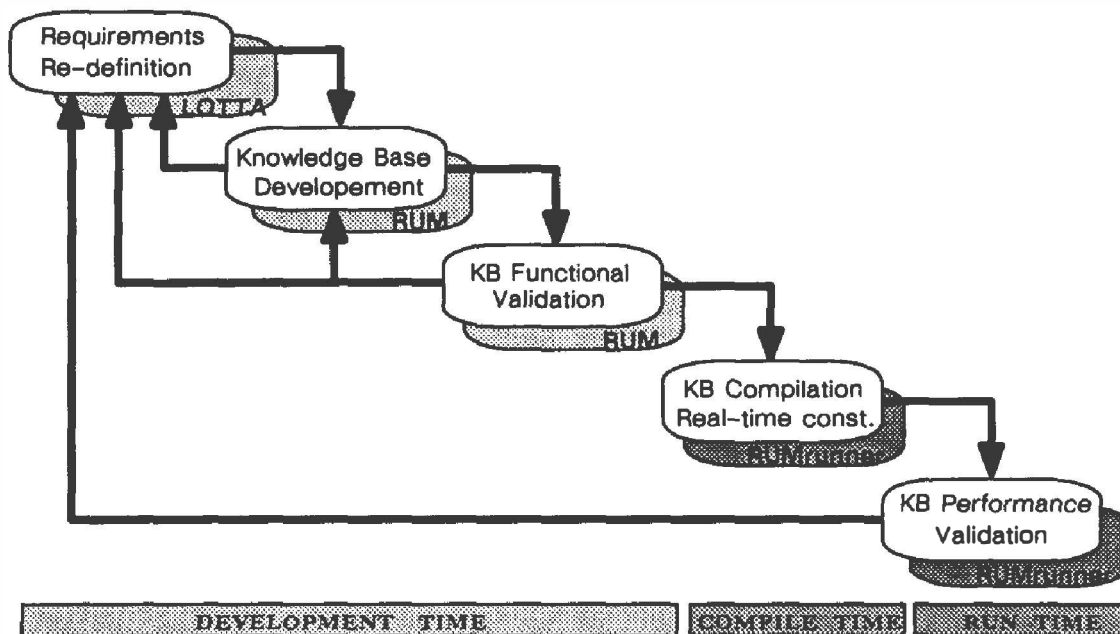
Requirements Re-definition

LOTTA

Knowledge Base Developement

RUM

KB Functional Validation

RUM

KB Compilation Real-time const.

RUMrunner

KB Performance Validation

RUMrunner

DEVELOPMENT TIME

COMPILE TIME

RUN TIME